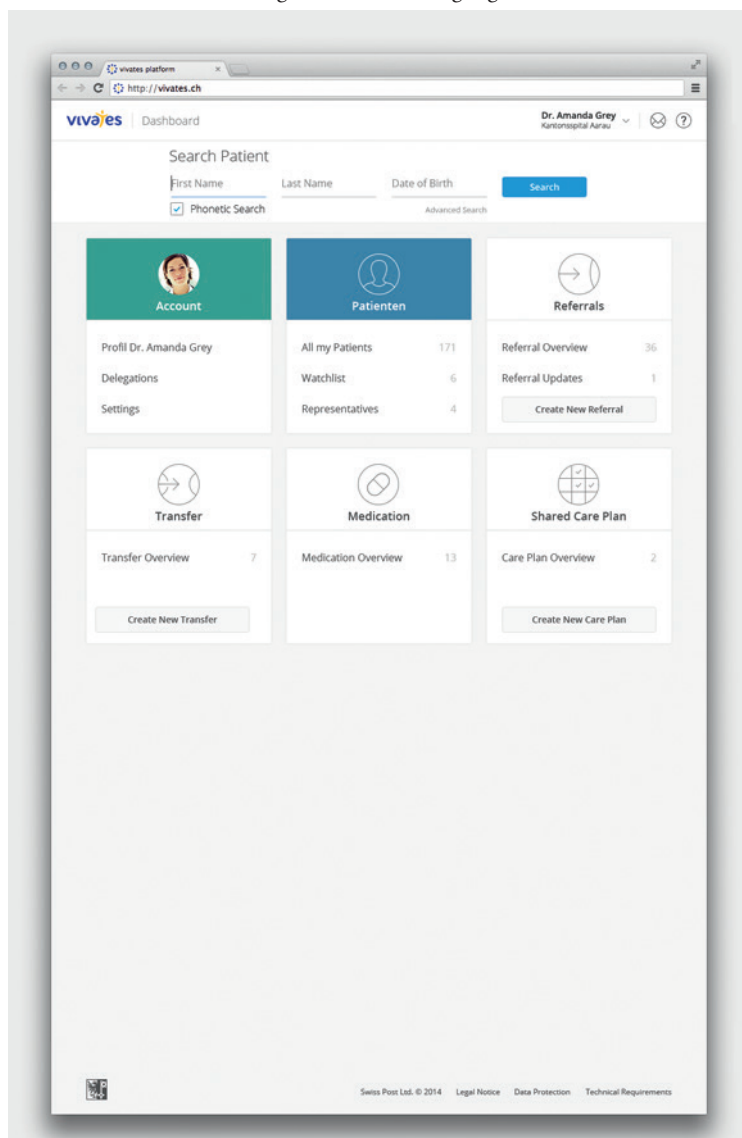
vivates platform

http://vivates.ch

vivates | Dashboard

Dr. Amanda Grey
Kantonsspital Aarau

Search Patient

First Name

Last Name

Date of Birth

Search

Phonetic Search

Advanced Search

Account

Profil Dr. Amanda Grey

Delegations

Settings

Patienten

All my Patients 171

Watchlist 6

Representatives 4

Referrals

Referral Overview 36

Referral Updates 1

Create New Referral

Transfer

Transfer Overview 7

Create New Transfer

Medication

Medication Overview 13

Shared Care Plan

Care Plan Overview 2

Create New Care Plan

Swiss Post Ltd. © 2014 Legal Notice Data Protection Technical Requirements